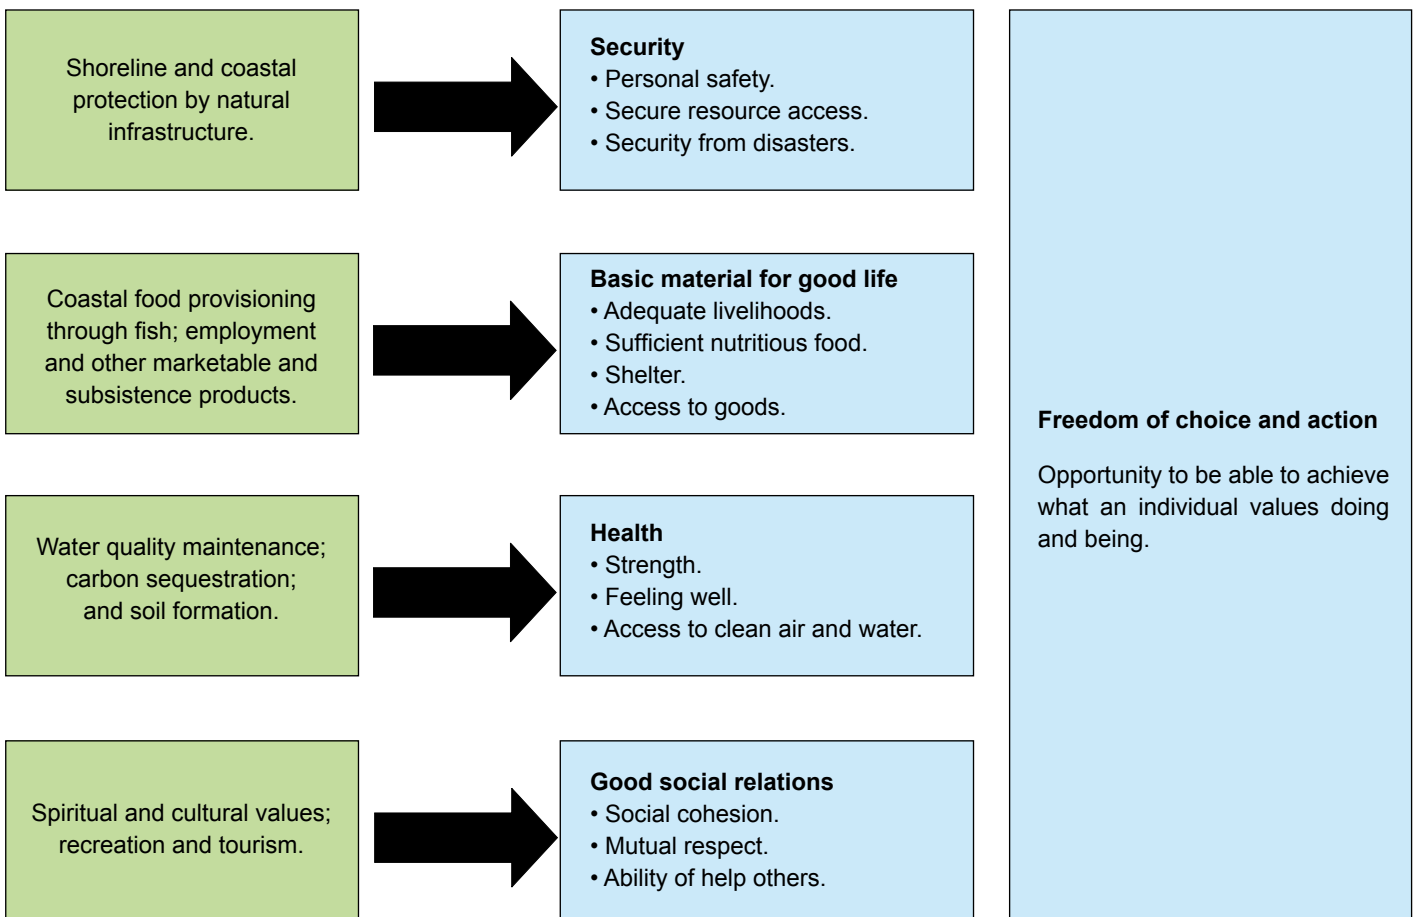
Shoreline and coastal protection by natural infrastructure.

Security
• Personal safety.
• Secure resource access.
• Security from disasters.

Coastal food provisioning through fish; employment and other marketable and subsistence products.

Basic material for good life
• Adequate livelihoods.
• Sufficient nutritious food.
• Shelter.
• Access to goods.

Water quality maintenance; carbon sequestration; and soil formation.

Health
• Strength.
• Feeling well.
• Access to clean air and water.

Spiritual and cultural values; recreation and tourism.

Good social relations
• Social cohesion.
• Mutual respect.
• Ability of help others.

Freedom of choice and action

Opportunity to be able to achieve what an individual values doing and being.